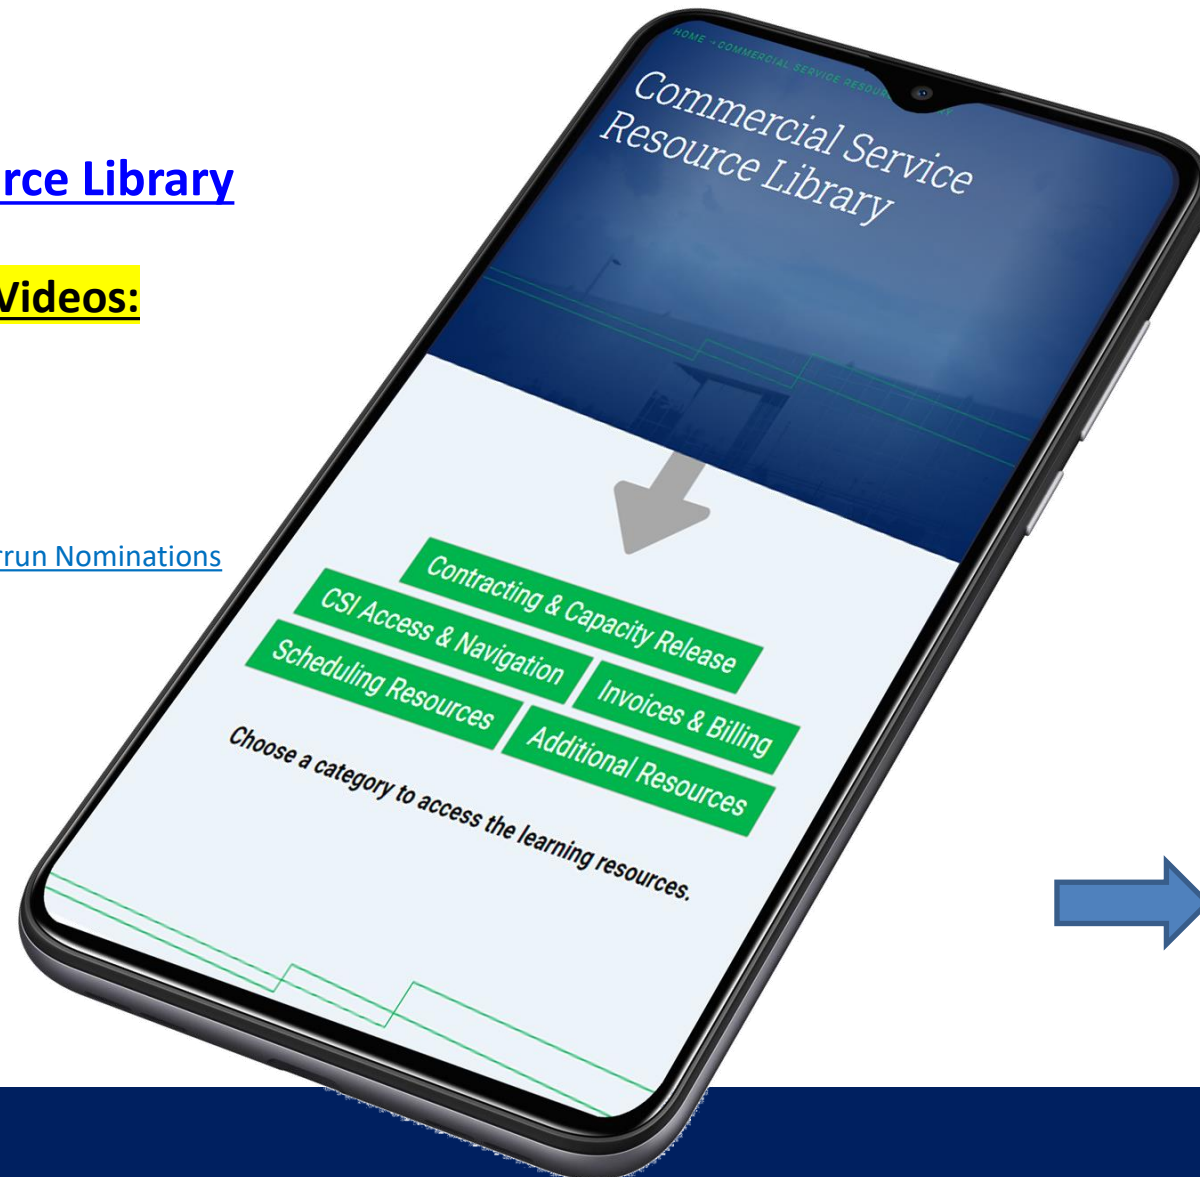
rce Library

Videos:

rrun Nominations

HOME → COMMERCIAL SERVICE RESOU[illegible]

Commercial Service Resource Library

Contracting & Capacity Release

CSI Access & Navigation

Invoices & Billing

Scheduling Resources

Additional Resources

Choose a category to access the learning resources.